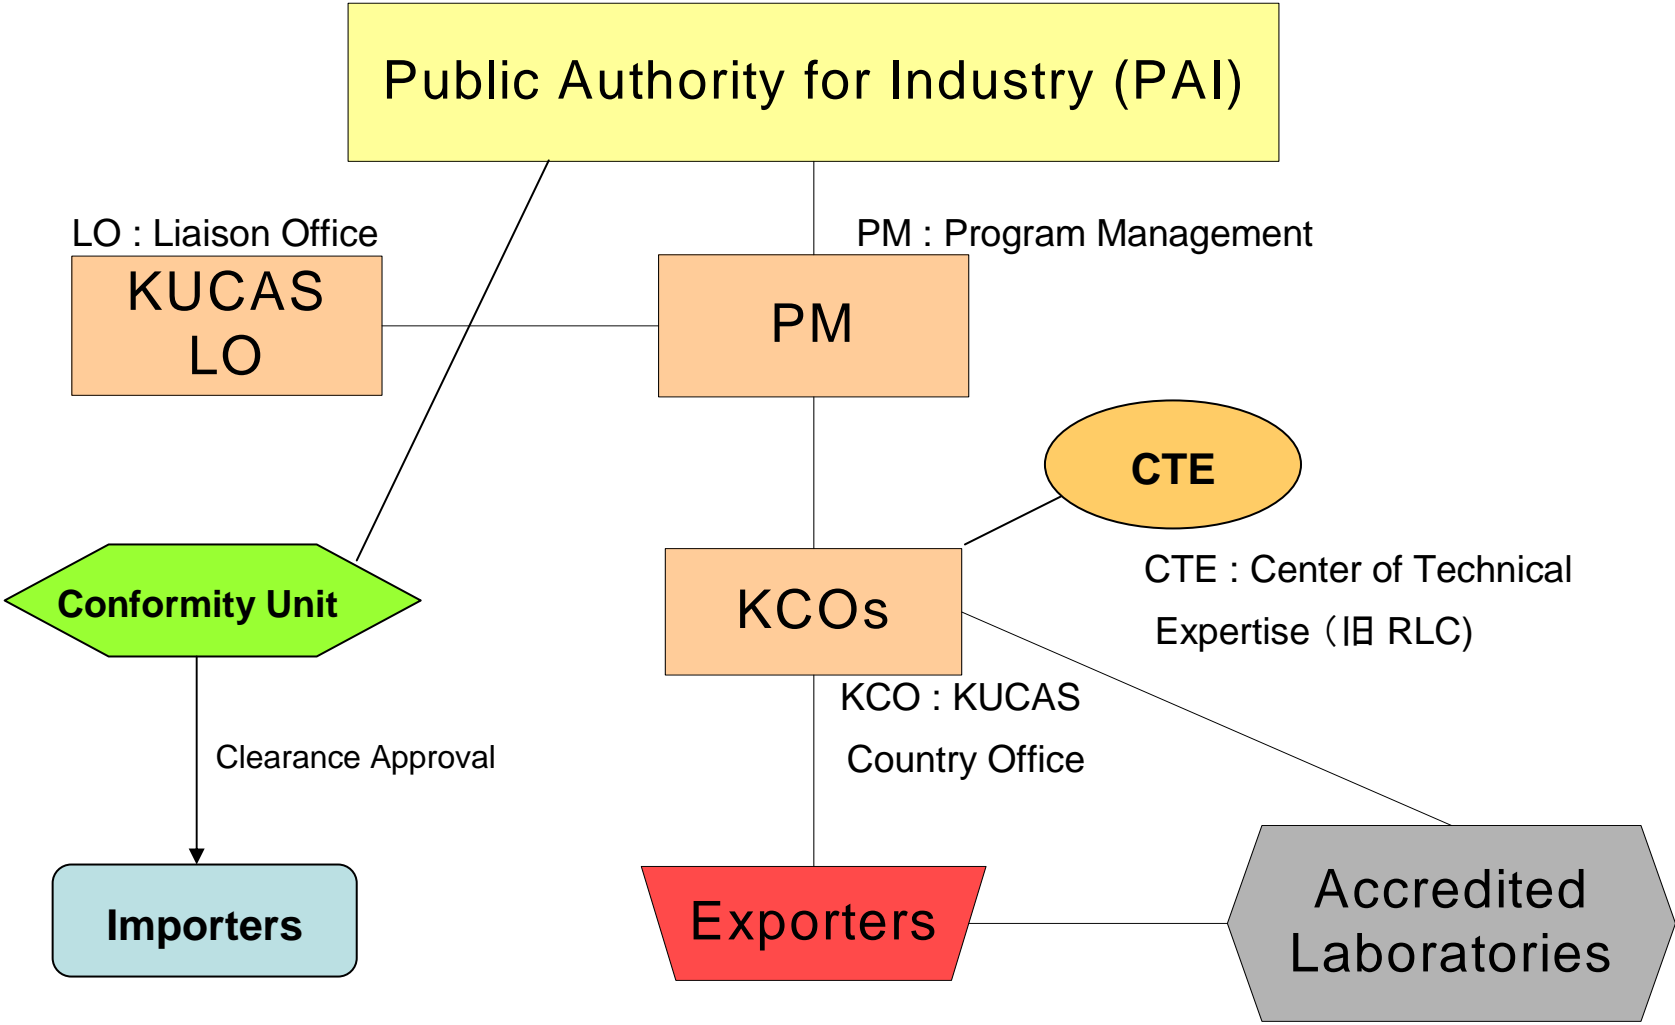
Public Authority for Industry (PAI)

LO : Liaison Office

KUCAS LO

PM : Program Management

PM

CTE

CTE : Center of Technical Expertise（旧 RLC)

Conformity Unit

KCOs

KCO : KUCAS Country Office

Clearance Approval

Importers

Exporters

Accredited Laboratories